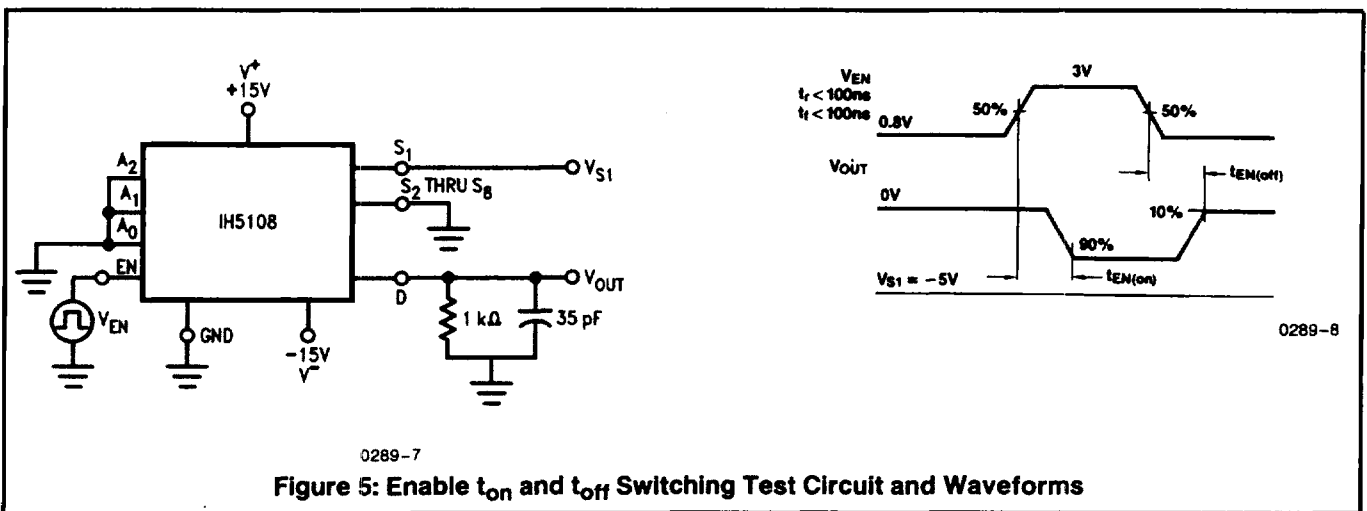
$V^+$
+15V

$A_2$
$A_1$
$A_0$
EN
IH5108
$S_1$
$V_{S1}$
$S_2$ THRU $S_8$
D
$V_{OUT}$
$V_{EN}$
GND
-15V
$V^-$
1 kΩ
35 pF

0289-7

$V_{EN}$
$t_r < 100ns$
$t_f < 100ns$
0.8V
50%
3V
50%
$V_{OUT}$
$t_{EN(off)}$
0V
10%
90%
$V_{S1} = -5V$
$t_{EN(on)}$

0289-8

Figure 5: Enable $t_{on}$ and $t_{off}$ Switching Test Circuit and Waveforms